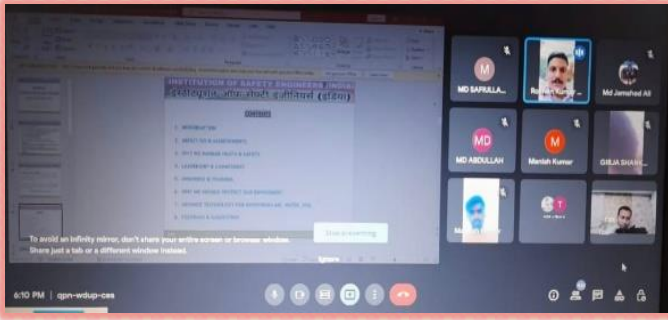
INSTITUTION OF SAFETY ENGINEERS

CONTENTS

To avoid an infinity mirror, don't share your entire screen or browser window. Share just a tab or a different window instead.

Stop presenting

MD SAFIULLA...

Rajesh Kumar

Md Jamshed Ali

MD ABDULLAH

Manish Kumar

GIRJA SHAN...

6:10 PM | qpn-wdup-ces